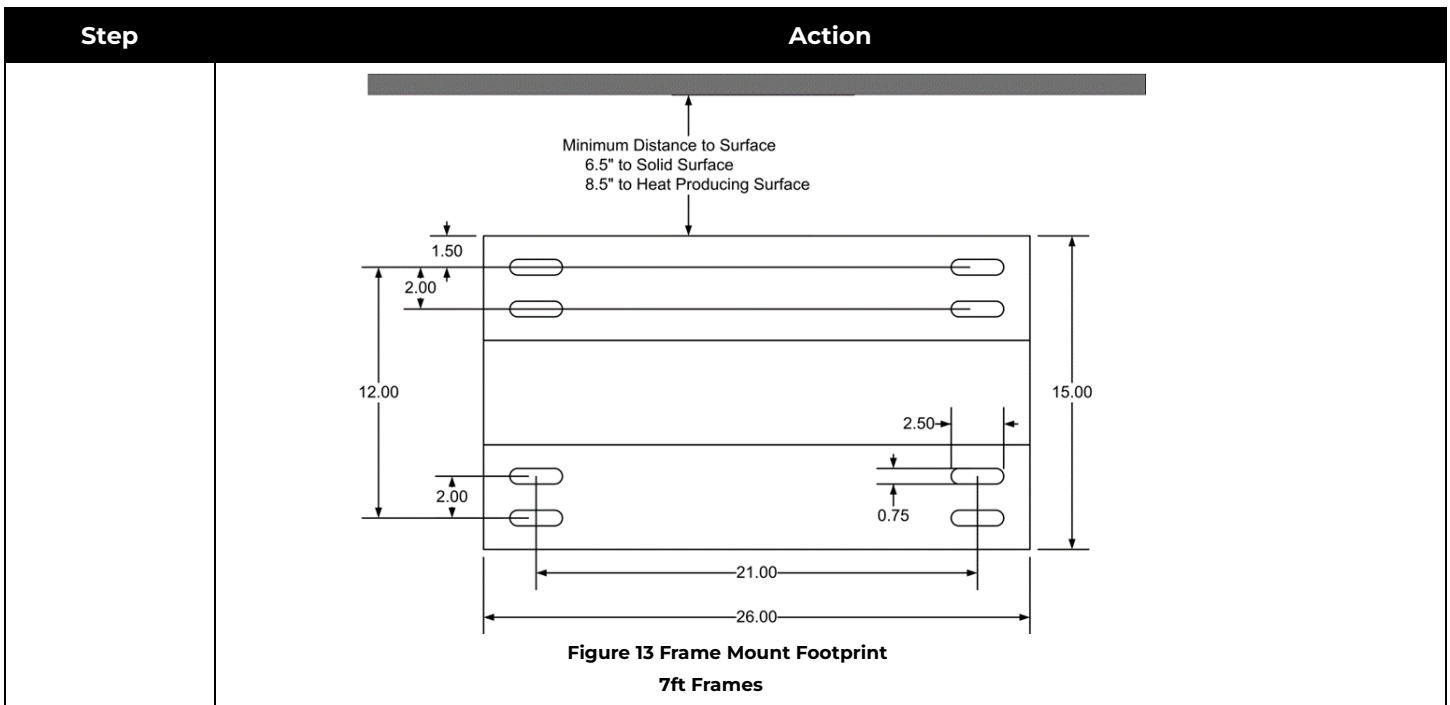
| Step | Action |
|---|---|
| | Minimum Distance to Surface<br>6.5" to Solid Surface<br>8.5" to Heat Producing Surface<br><br>1.50<br>2.00<br>12.00<br>2.50<br>15.00<br>2.00<br>0.75<br>21.00<br>26.00<br><br>**Figure 13 Frame Mount Footprint**<br>**7ft Frames** |